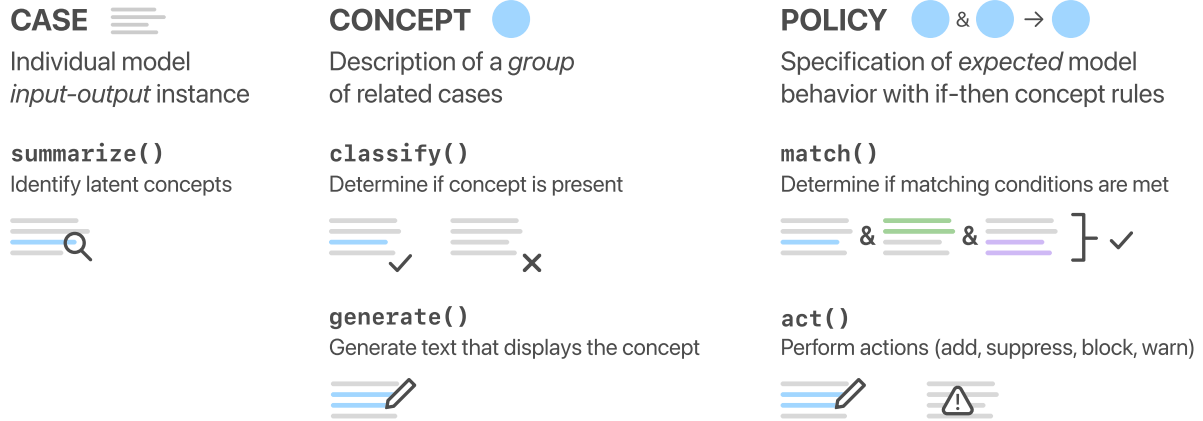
CASE

Individual model *input-output* instance

summarize()
Identify latent concepts

CONCEPT

Description of a *group* of related cases

classify()
Determine if concept is present

generate()
Generate text that displays the concept

POLICY

&

→

Specification of *expected* model behavior with if-then concept rules

match()
Determine if matching conditions are met

&

&

act()
Perform actions (add, suppress, block, warn)